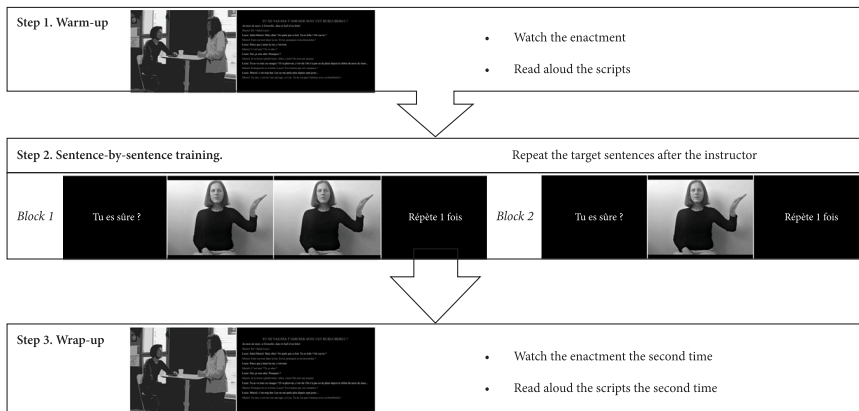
Step 1. Warm-up

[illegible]

• Watch the enactment

• Read aloud the scripts

Step 2. Sentence-by-sentence training.

Repeat the target sentences after the instructor

| *Block 1* | Tu es sûre ? | | | Répète 1 fois | *Block 2* | Tu es sûre ? | | Répète 1 fois |
|---|---|---|---|---|---|---|---|---|

Step 3. Wrap-up

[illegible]

• Watch the enactment the second time

• Read aloud the scripts the second time